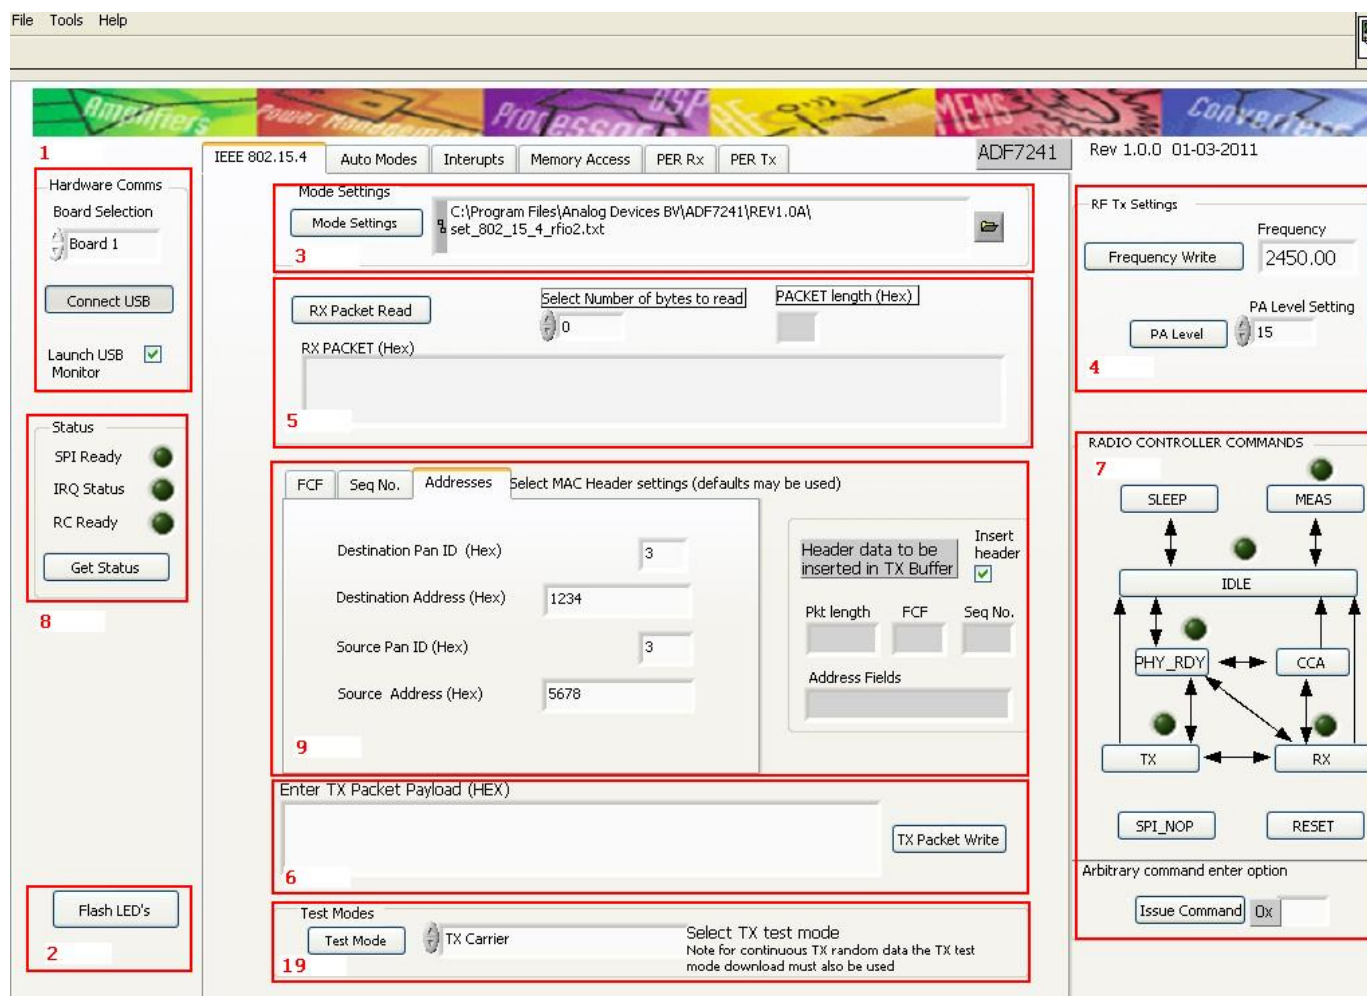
File Tools Help

Amplifiers Power Management Processors DSP RF MEMS Converters

1

Hardware Comms
Board Selection
Board 1
Connect USB
Launch USB Monitor

Status
SPI Ready
IRQ Status
RC Ready
Get Status

8

Flash LED's

2

IEEE 802.15.4 | Auto Modes | Interupts | Memory Access | PER Rx | PER Tx

ADF7241

Rev 1.0.0 01-03-2011

Mode Settings
Mode Settings
C:\Program Files\Analog Devices BV\ADF7241\REV1.0A\set_802_15_4_rfio2.txt

3

RX Packet Read
Select Number of bytes to read
0
PACKET length (Hex)
RX PACKET (Hex)

5

FCF | Seq No. | Addresses
Select MAC Header settings (defaults may be used)

Destination Pan ID (Hex) 3
Destination Address (Hex) 1234
Source Pan ID (Hex) 3
Source Address (Hex) 5678

9

Header data to be inserted in TX Buffer
Insert header
Pkt length FCF Seq No.
Address Fields

Enter TX Packet Payload (HEX)
TX Packet Write

6

Test Modes
Test Mode
TX Carrier
Select TX test mode
Note for continuous TX random data the TX test mode download must also be used

19

RF Tx Settings
Frequency
Frequency Write
2450.00
PA Level Setting
PA Level
15

4

RADIO CONTROLLER COMMANDS

7

SLEEP
MEAS
IDLE
PHY_RDY
CCA
TX
RX
SPI_NOP
RESET

Arbitrary command enter option
Issue Command
0x